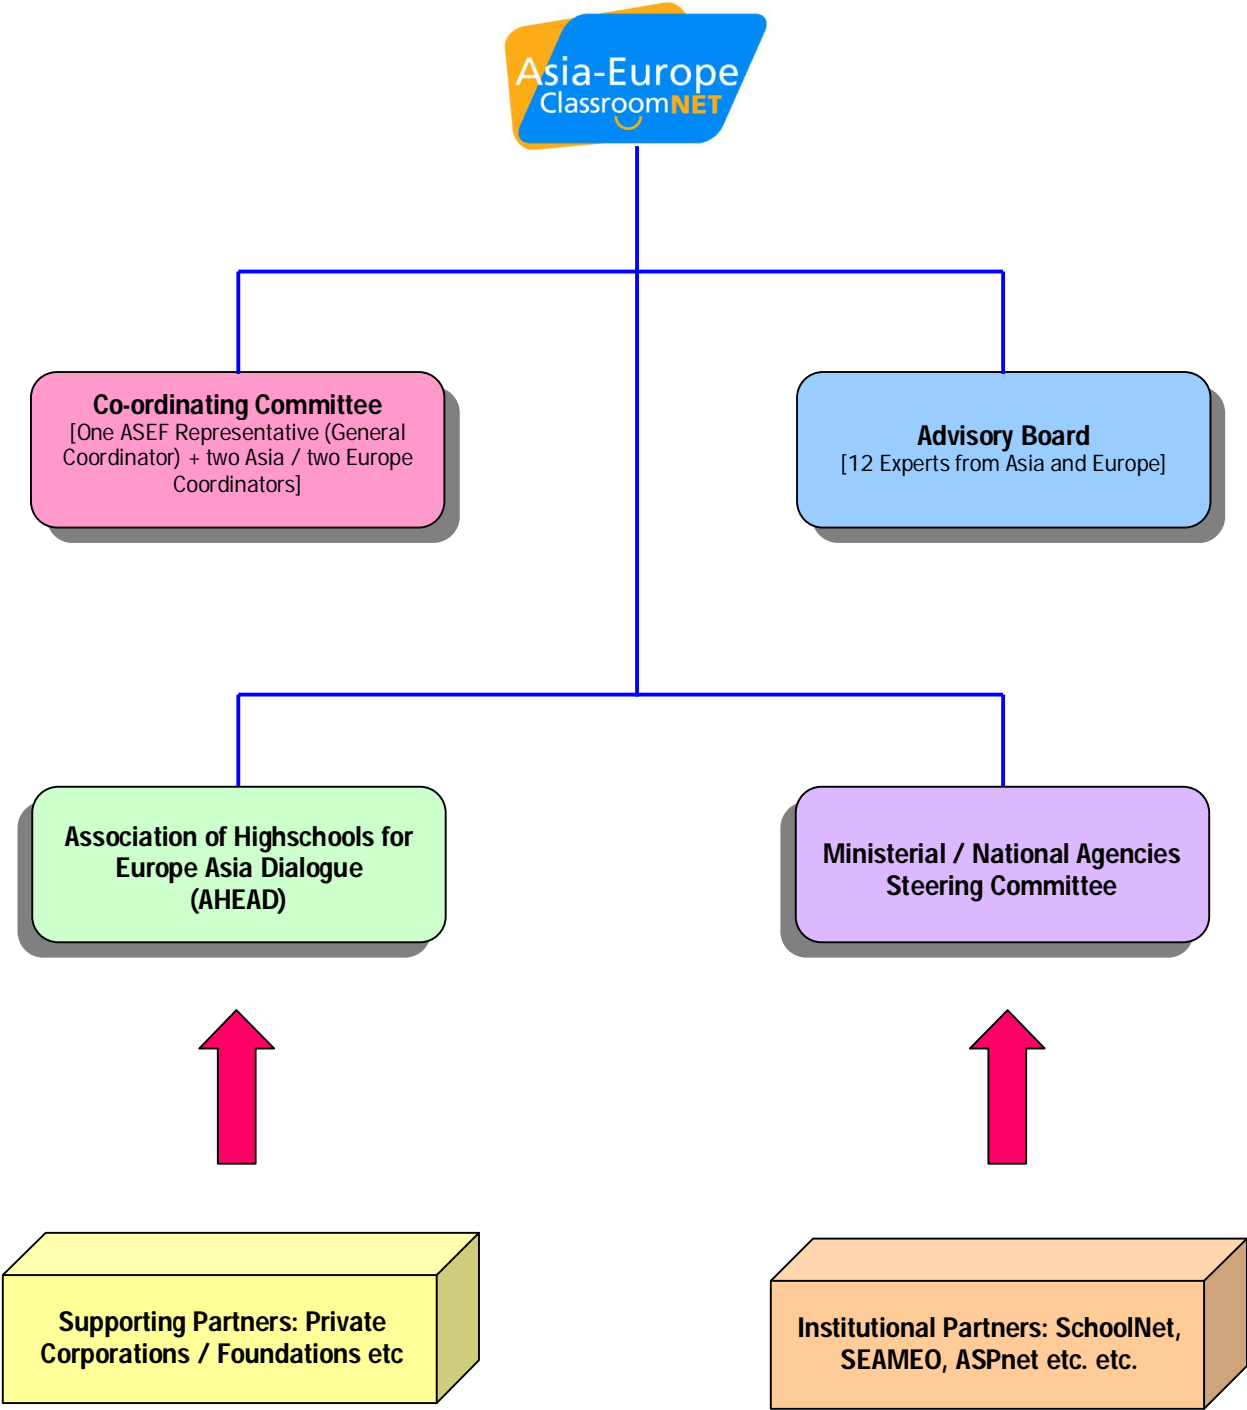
Asia-Europe
ClassroomNET

Co-ordinating Committee
[One ASEF Representative (General Coordinator) + two Asia / two Europe Coordinators]

Advisory Board
[12 Experts from Asia and Europe]

Association of Highschools for Europe Asia Dialogue (AHEAD)

Ministerial / National Agencies Steering Committee

Supporting Partners: Private Corporations / Foundations etc

Institutional Partners: SchoolNet, SEAMEO, ASPnet etc. etc.